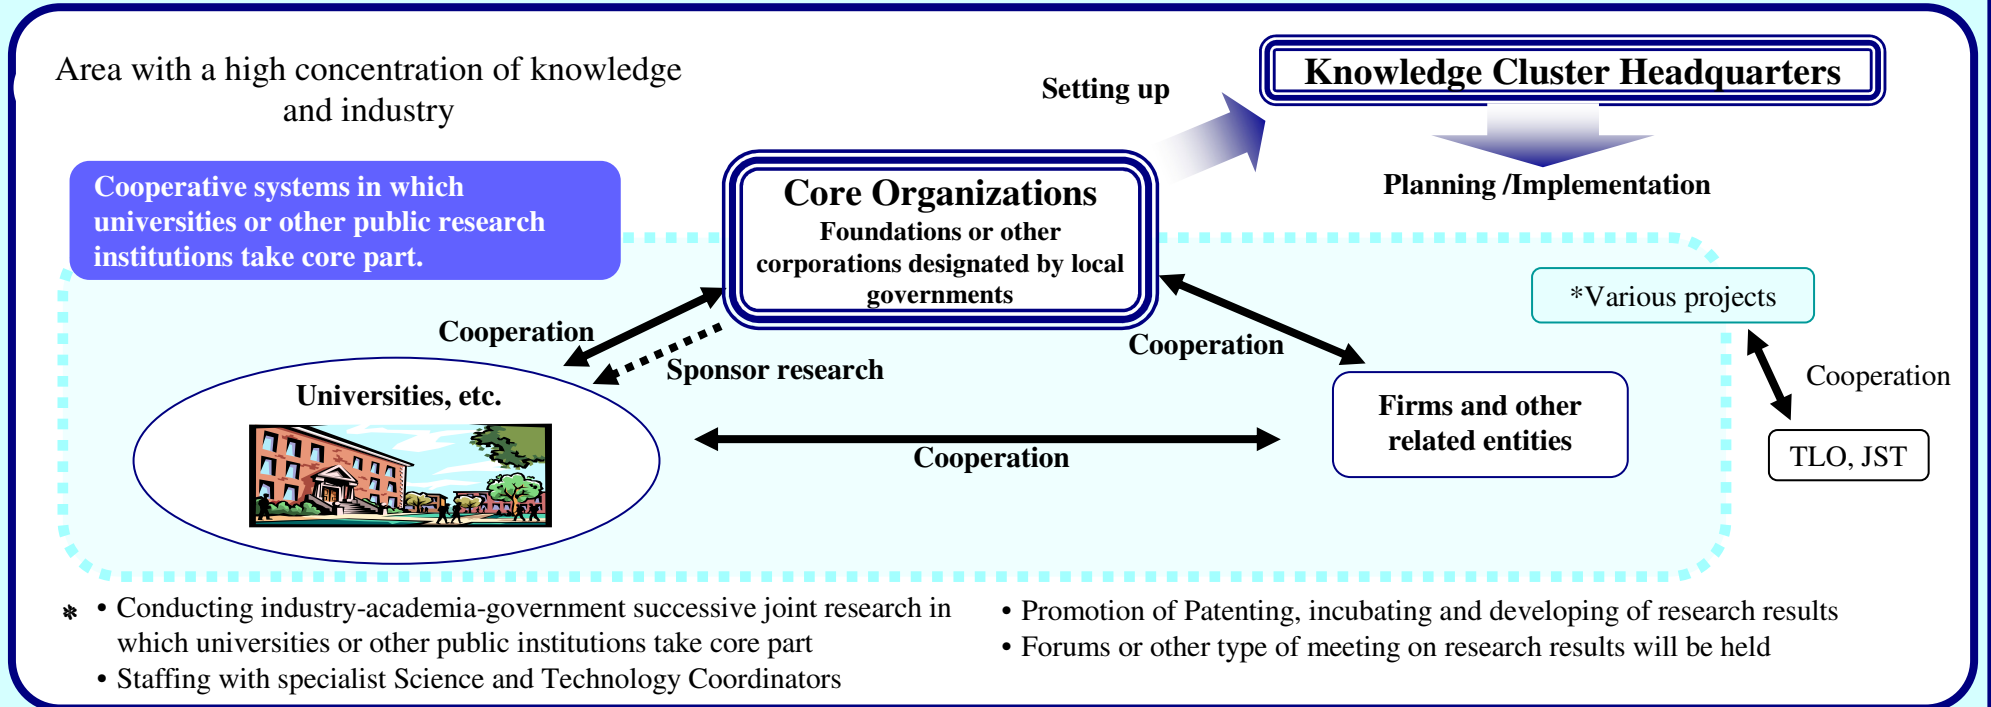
Area with a high concentration of knowledge and industry

Setting up

Knowledge Cluster Headquarters

Planning /Implementation

Cooperative systems in which universities or other public research institutions take core part.

Core Organizations
Foundations or other corporations designated by local governments

*Various projects

Cooperation

Sponsor research

Cooperation

Cooperation

Universities, etc.

Firms and other related entities

TLO, JST

Cooperation

* • Conducting industry-academia-government successive joint research in which universities or other public institutions take core part
• Staffing with specialist Science and Technology Coordinators

• Promotion of Patenting, incubating and developing of research results
• Forums or other type of meeting on research results will be held